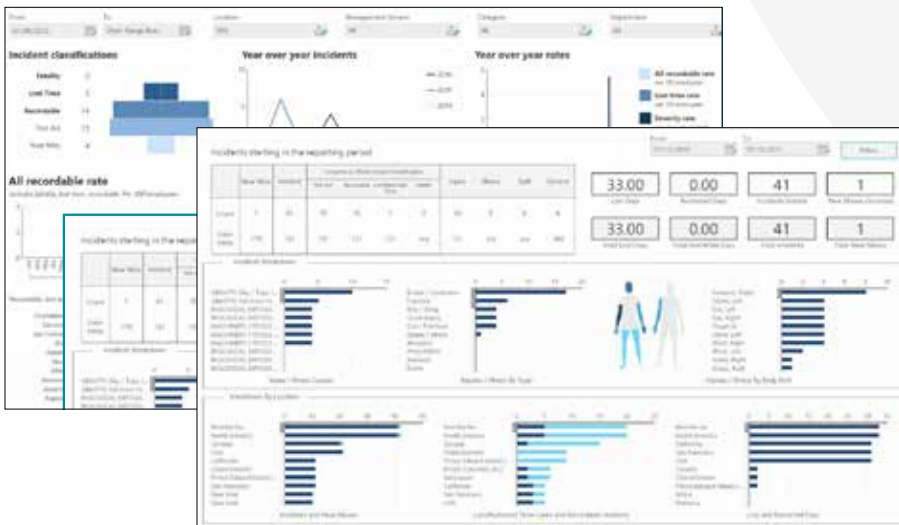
From
To
Location
Category
Incident classifications
Year over year incidents
Year over year rates
Fatality
Lost Time
Recordable
First Aid
Near Miss
All recordable rate
Lost time rate
Severity rate
All recordable rate
Incidents starting in the reporting period
33.00
0.00
41
1
Lost Days
Restricted Days
Incidents
0.00
0.00
41
1
Incidents starting in the reporting period
Incident Breakdown
Incidents By Location